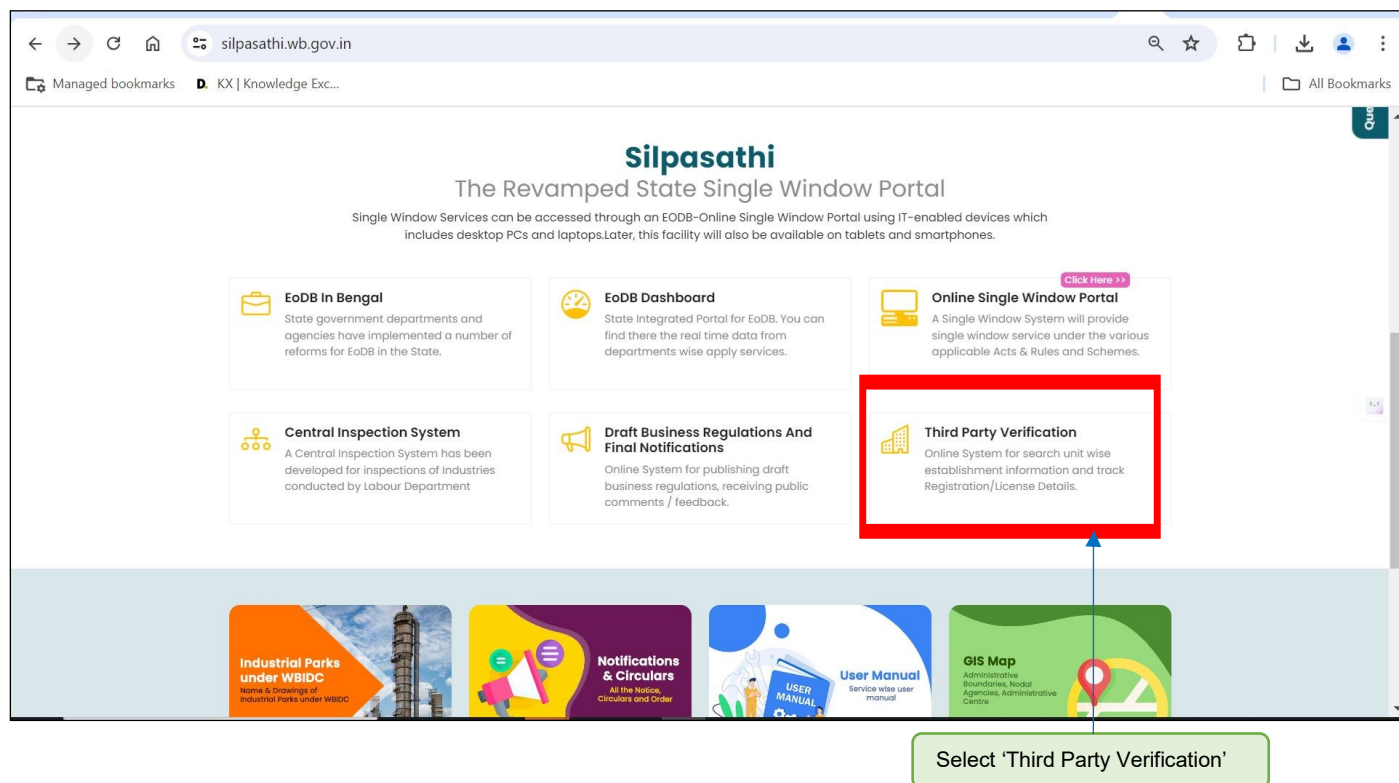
silpasathi.wb.gov.in

Managed bookmarks KX | Knowledge Exc... All Bookmarks

Que

Silpasathi
The Revamped State Single Window Portal
Single Window Services can be accessed through an EODB-Online Single Window Portal using IT-enabled devices which includes desktop PCs and laptops.Later, this facility will also be available on tablets and smartphones.

EoDB In Bengal
State government departments and agencies have implemented a number of reforms for EoDB in the State.

EoDB Dashboard
State Integrated Portal for EoDB. You can find there the real time data from departments wise apply services.

Click Here >>
Online Single Window Portal
A Single Window System will provide single window service under the various applicable Acts & Rules and Schemes.

Central Inspection System
A Central Inspection System has been developed for inspections of Industries conducted by Labour Department

Draft Business Regulations And Final Notifications
Online System for publishing draft business regulations, receiving public comments / feedback.

Third Party Verification
Online System for search unit wise establishment information and track Registration/License Details.

Industrial Parks under WBIDC
Name & Drawings of Industrial Parks under WBIDC

Notifications & Circulars
All the Notice, Circulars and Order

USER MANUAL
User Manual
Service wise user manual

GIS Map
Administrative Boundaries, Nodal Agencies, Administrative Centre

Select 'Third Party Verification'